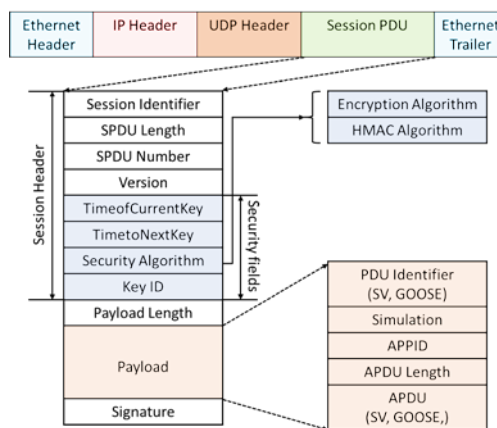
| Ethernet Header | IP Header | UDP Header | Session PDU | Ethernet Trailer |
|---|---|---|---|---|

Session Header

Session Identifier
SPDU Length
SPDU Number
Version
TimeofCurrentKey
TimetoNextKey
Security Algorithm
Key ID
Payload Length
Payload
Signature

Security fields

Encryption Algorithm
HMAC Algorithm

PDU Identifier (SV, GOOSE)
Simulation
APPID
APDU Length
APDU (SV, GOOSE,)